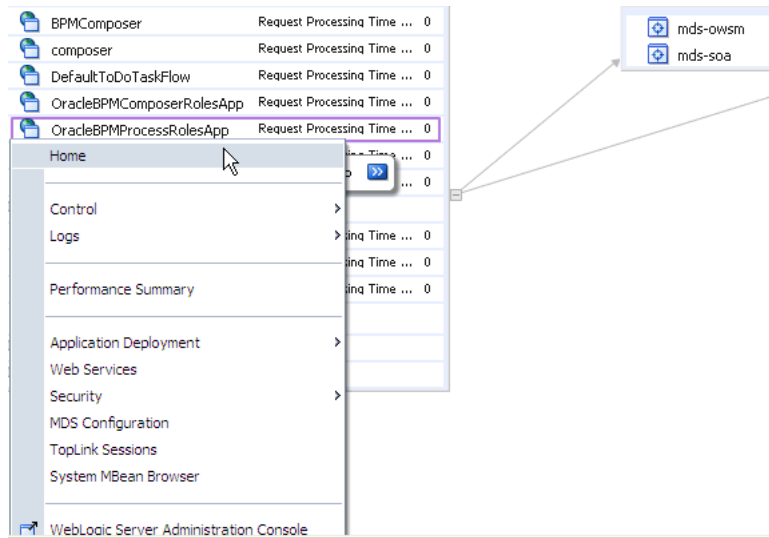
BPMComposer Request Processing Time ... 0
composer Request Processing Time ... 0
DefaultToDoTaskFlow Request Processing Time ... 0
OracleBPMComposerRolesApp Request Processing Time ... 0
OracleBPMProcessRolesApp Request Processing Time ... 0

mds-owsm
mds-soa

Home

Control
Logs

Performance Summary

Application Deployment
Web Services
Security
MDS Configuration
TopLink Sessions
System MBean Browser

WebLogic Server Administration Console

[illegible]ing Time ... 0
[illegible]ing Time ... 0
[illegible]ing Time ... 0
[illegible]ing Time ... 0
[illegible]ing Time ... 0